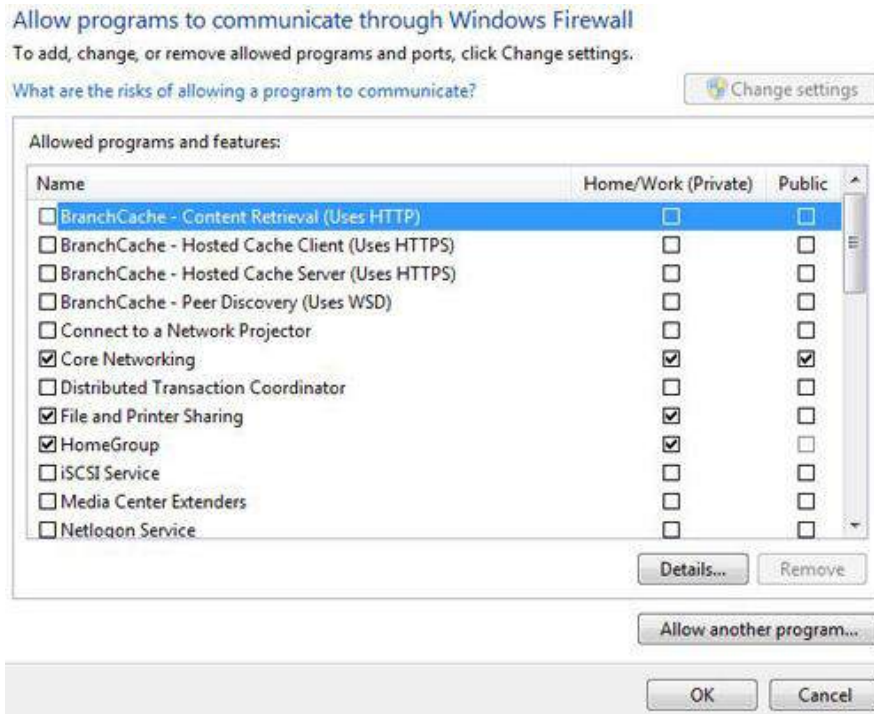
Allow programs to communicate through Windows Firewall

To add, change, or remove allowed programs and ports, click Change settings.

What are the risks of allowing a program to communicate?

Change settings

Allowed programs and features:

| Name | Home/Work (Private) | Public |
|---|---|---|
| ☐ BranchCache - Content Retrieval (Uses HTTP) | ☐ | ☐ |
| ☐ BranchCache - Hosted Cache Client (Uses HTTPS) | ☐ | ☐ |
| ☐ BranchCache - Hosted Cache Server (Uses HTTPS) | ☐ | ☐ |
| ☐ BranchCache - Peer Discovery (Uses WSD) | ☐ | ☐ |
| ☐ Connect to a Network Projector | ☐ | ☐ |
| ☑ Core Networking | ☑ | ☑ |
| ☐ Distributed Transaction Coordinator | ☐ | ☐ |
| ☑ File and Printer Sharing | ☑ | ☐ |
| ☑ HomeGroup | ☑ | ☐ |
| ☐ iSCSI Service | ☐ | ☐ |
| ☐ Media Center Extenders | ☐ | ☐ |
| ☐ Netlogon Service | ☐ | ☐ |

Details... Remove

Allow another program...

OK Cancel